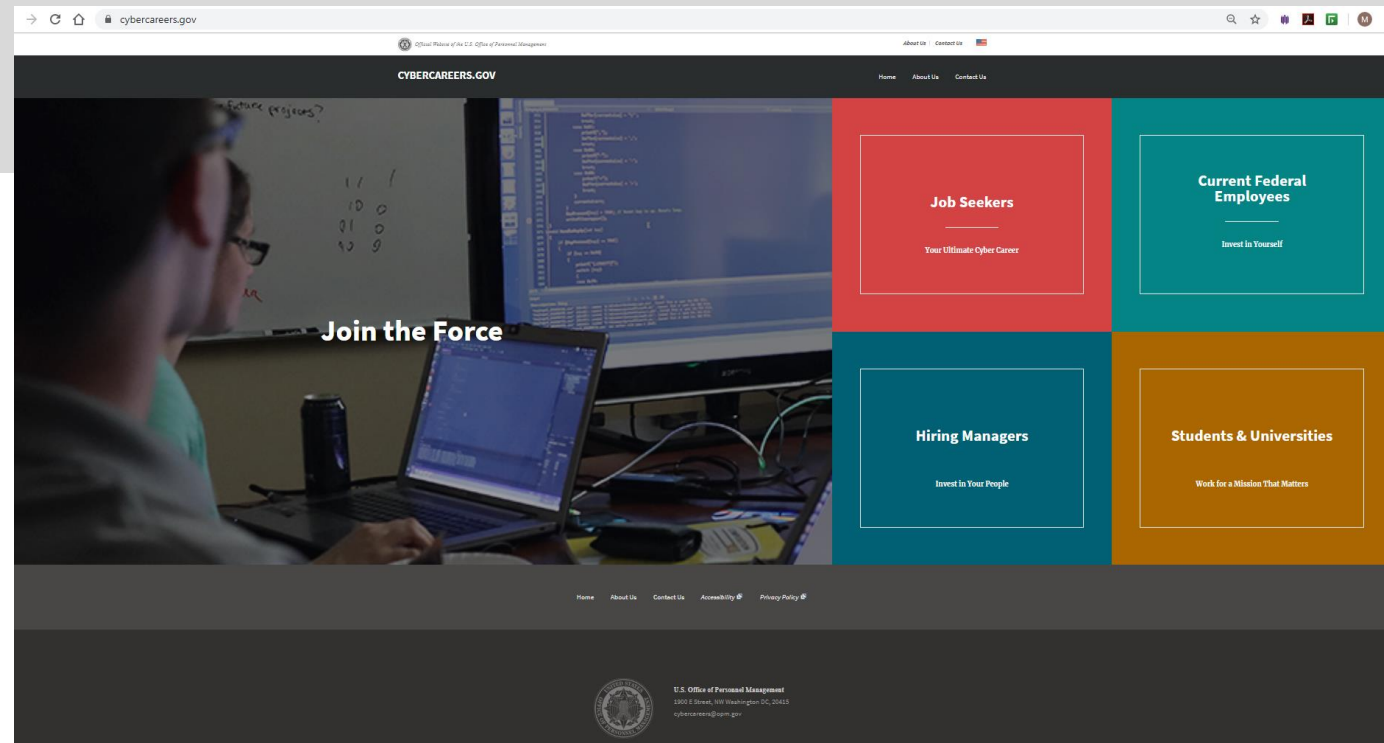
cybercareers.gov

Official Website of the U.S. Office of Personnel Management

About Us | Contact Us

CYBERCAREERS.GOV

Home About Us Contact Us

future projects?

Join the Force

Job Seekers

Your Ultimate Cyber Career

Current Federal Employees

Invest in Yourself

Hiring Managers

Invest in Your People

Students & Universities

Work for a Mission That Matters

Home About Us Contact Us Accessibility Privacy Policy

U.S. Office of Personnel Management
1900 E Street, NW Washington DC, 20415
cybercareers@opm.gov